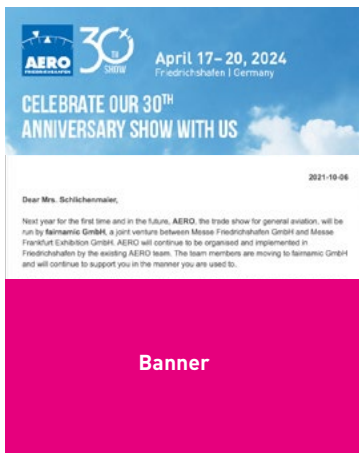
AERO FRIEDRICHSHAFEN

30 TH SHOW

April 17–20, 2024
Friedrichshafen | Germany

CELEBRATE OUR 30TH ANNIVERSARY SHOW WITH US

2021-10-06

Dear Mrs. Schlichenmaier,

Next year for the first time and in the future, AERO, the trade show for general aviation, will be run by fairmamic GmbH, a joint venture between Messe Friedrichshafen GmbH and Messe Frankfurt Exhibition GmbH. AERO will continue to be organised and implemented in Friedrichshafen by the existing AERO team. The team members are moving to fairmamic GmbH and will continue to support you in the manner you are used to.

Banner